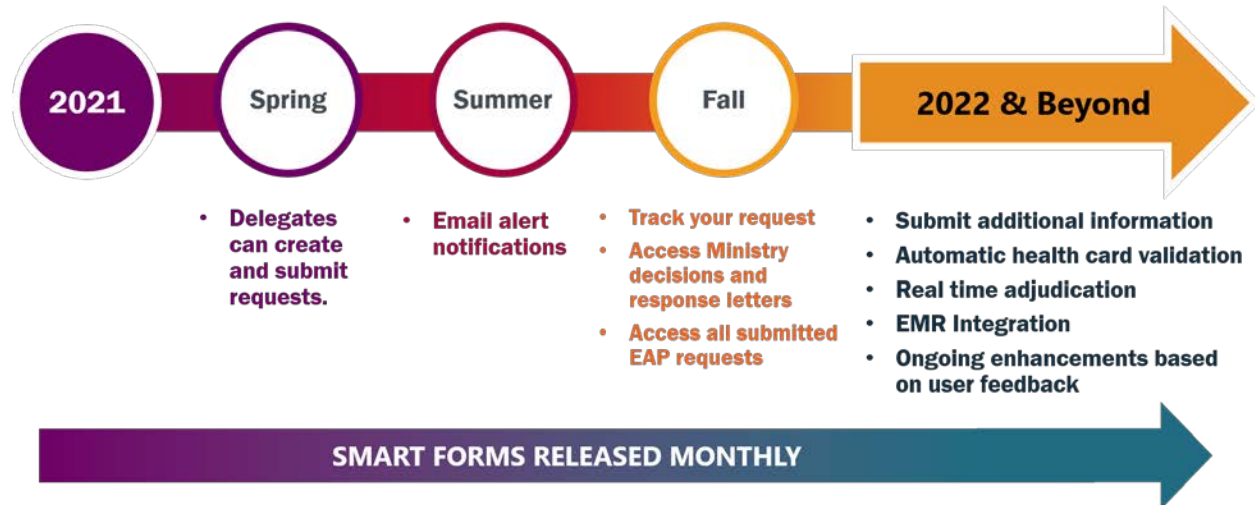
2021

Spring

Summer

Fall

2022 & Beyond

- Delegates can create and submit requests.

- Email alert notifications

- Track your request
- Access Ministry decisions and response letters
- Access all submitted EAP requests

- Submit additional information
- Automatic health card validation
- Real time adjudication
- EMR Integration
- Ongoing enhancements based on user feedback

SMART FORMS RELEASED MONTHLY